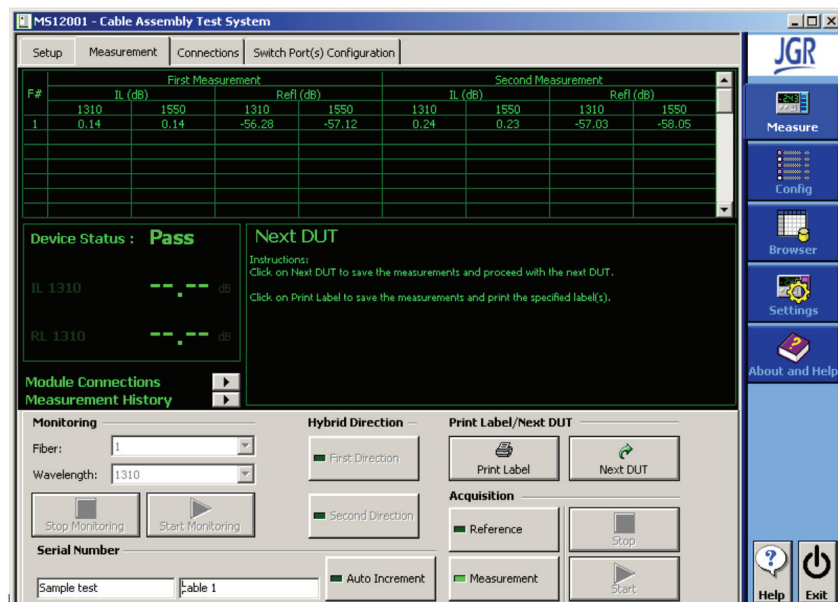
MS12001 - Cable Assembly Test System

Setup | Measurement | Connections | Switch Port(s) Configuration

JGR

Measure
Config
Browser
Settings
About and Help

| F# | First Measurement IL (dB) 1310 | First Measurement IL (dB) 1550 | First Measurement Refl (dB) 1310 | First Measurement Refl (dB) 1550 | Second Measurement IL (dB) 1310 | Second Measurement IL (dB) 1550 | Second Measurement Refl (dB) 1310 | Second Measurement Refl (dB) 1550 |
|---|---|---|---|---|---|---|---|---|
| 1 | 0.14 | 0.14 | -56.28 | -57.12 | 0.24 | 0.23 | -57.03 | -58.05 |

Device Status : Pass

IL 1310 --.-- dB

RL 1310 --.-- dB

Next DUT

Instructions:
Click on Next DUT to save the measurements and proceed with the next DUT.

Click on Print Label to save the measurements and print the specified label(s).

Module Connections
Measurement History

Monitoring
Fiber: 1
Wavelength: 1310
Stop Monitoring
Start Monitoring

Hybrid Direction
First Direction
Second Direction

Print Label/Next DUT
Print Label
Next DUT

Acquisition
Reference
Stop
Measurement
Start

Serial Number
Sample test
Cable 1
Auto Increment

Help
Exit